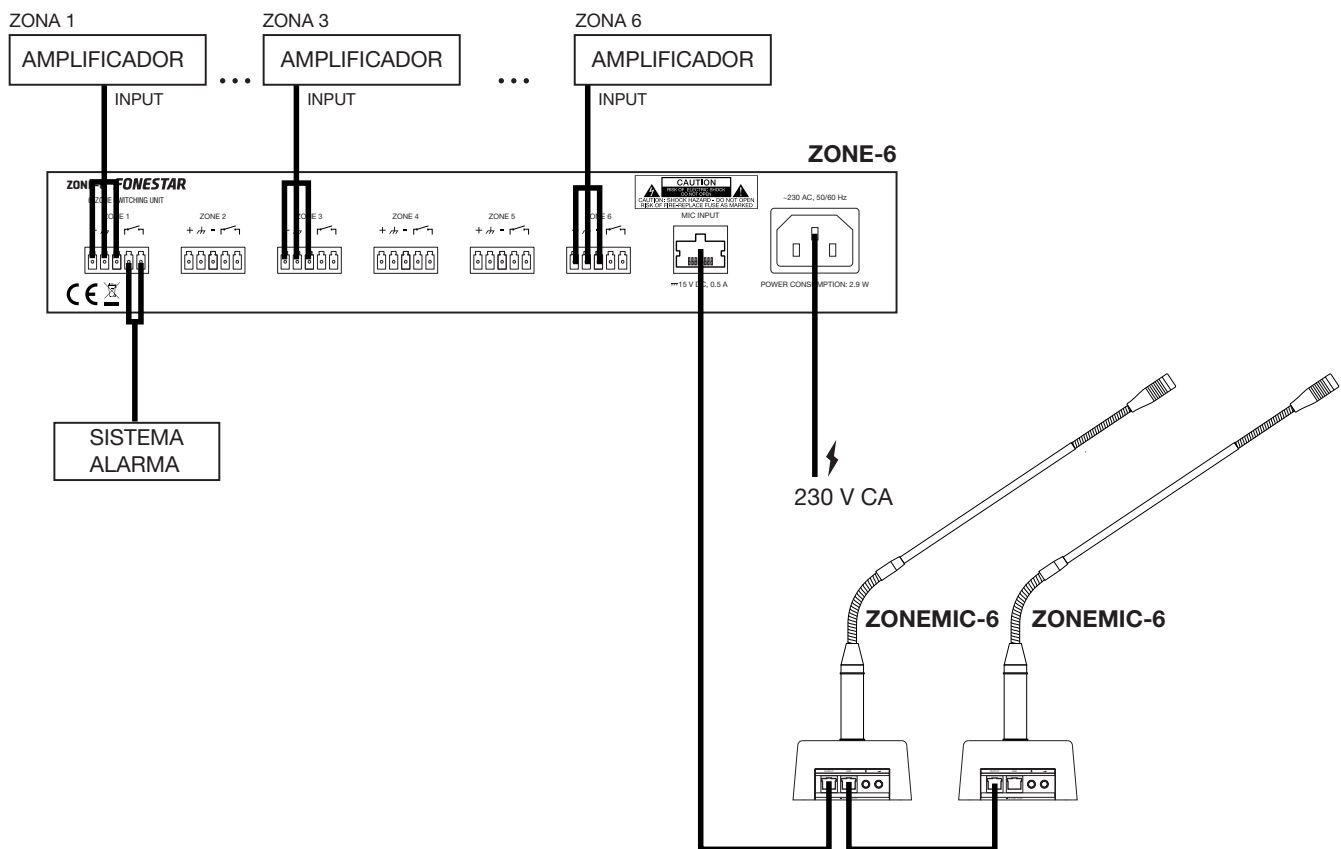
ZONA 1
AMPLIFICADOR
INPUT

ZONA 3
AMPLIFICADOR
INPUT

ZONA 6
AMPLIFICADOR
INPUT

ZONE-6

ZONE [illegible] FONESTAR
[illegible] ZONE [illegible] SWITCHING UNIT

ZONE 1
ZONE 2
ZONE 3
ZONE 4
ZONE 5
ZONE 6

CAUTION
RISK OF ELECTRIC SHOCK DO NOT OPEN
CAUTION: SHOCK HAZARD • DO NOT OPEN
RISK OF FIRE • REPLACE FUSE AS MARKED

MIC INPUT
⎓15 V DC, 0.5 A

~230 AC, 50/60 Hz
POWER CONSUMPTION: 2.9 W

SISTEMA ALARMA

230 V CA

ZONEMIC-6
ZONEMIC-6